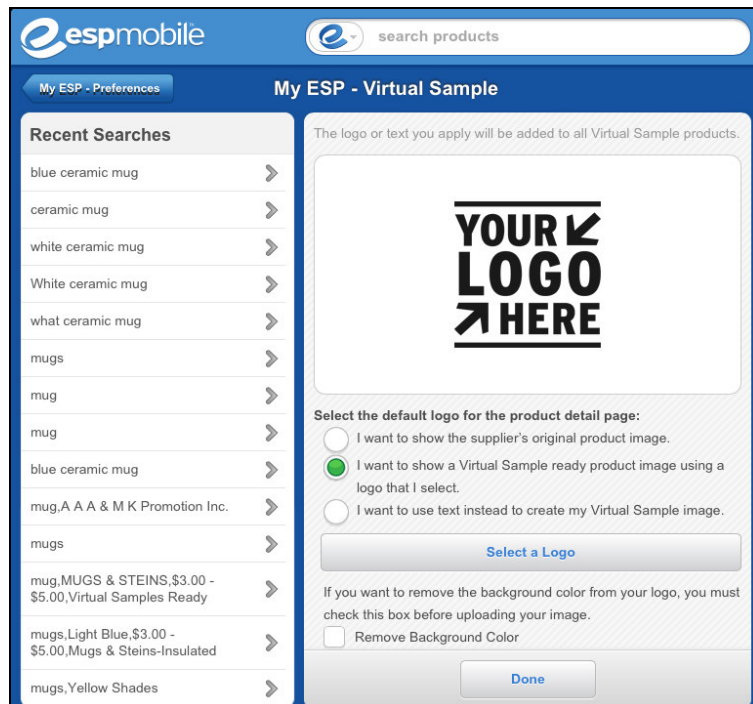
espmobile

search products

My ESP - Preferences

My ESP - Virtual Sample

Recent Searches

blue ceramic mug

ceramic mug

white ceramic mug

White ceramic mug

what ceramic mug

mugs

mug

mug

blue ceramic mug

mug,A A A & M K Promotion Inc.

mugs

mug,MUGS & STEINS,$3.00 - $5.00,Virtual Samples Ready

mugs,Light Blue,$3.00 - $5.00,Mugs & Steins-Insulated

mugs,Yellow Shades

The logo or text you apply will be added to all Virtual Sample products.

YOUR LOGO HERE

Select the default logo for the product detail page:

I want to show the supplier's original product image.

I want to show a Virtual Sample ready product image using a logo that I select.

I want to use text instead to create my Virtual Sample image.

Select a Logo

If you want to remove the background color from your logo, you must check this box before uploading your image.

Remove Background Color

Done